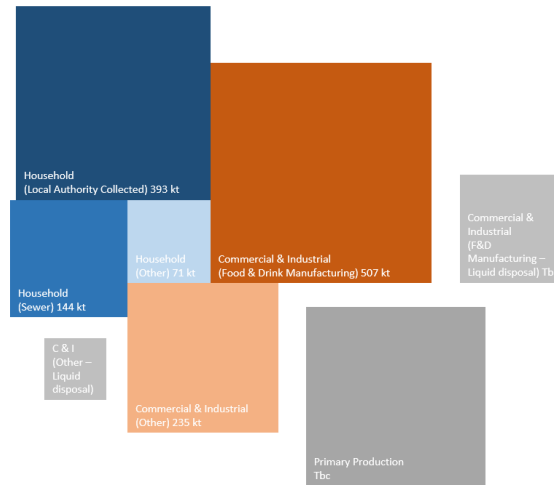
Household
(Local Authority Collected) 393 kt

Household
(Sewer) 144 kt

Household
(Other) 71 kt

Commercial & Industrial
(Food & Drink Manufacturing) 507 kt

Commercial & Industrial
(F&D Manufacturing – Liquid disposal) Tb

C & I
(Other – Liquid disposal)

Commercial & Industrial
(Other) 235 kt

Primary Production
Tbc